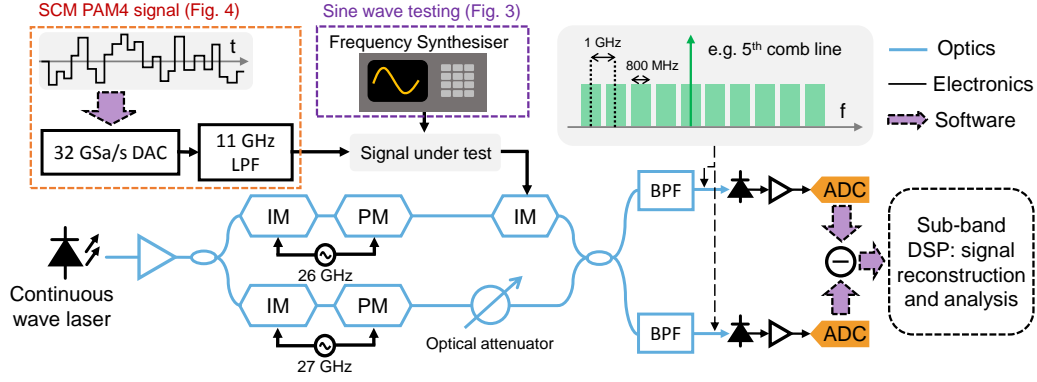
SCM PAM4 signal (Fig. 4)

t

32 GSa/s DAC

11 GHz LPF

Sine wave testing (Fig. 3)

Frequency Synthesiser

Signal under test

1 GHz

800 MHz

e.g. 5$^{th}$ comb line

f

Optics

Electronics

Software

IM

PM

IM

26 GHz

IM

PM

27 GHz

Continuous wave laser

Optical attenuator

BPF

BPF

ADC

ADC

Sub-band DSP: signal reconstruction and analysis